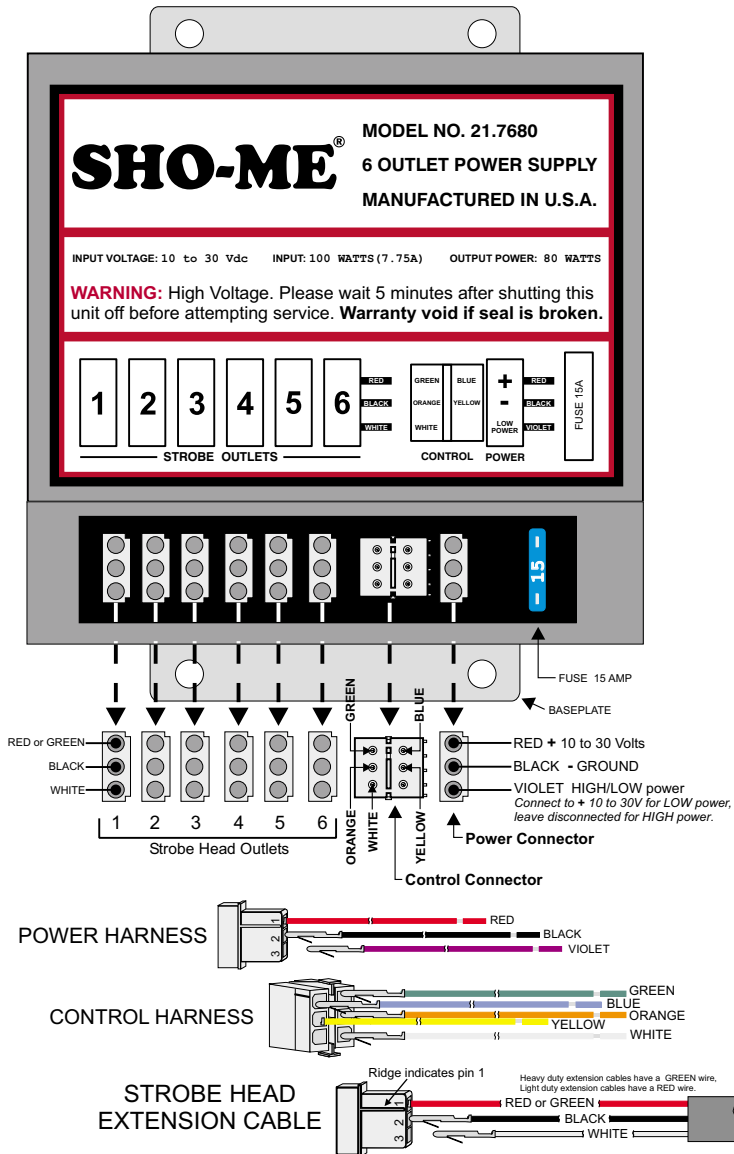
SHO-ME®

MODEL NO. 21.7680
6 OUTLET POWER SUPPLY
MANUFACTURED IN U.S.A.

INPUT VOLTAGE: 10 to 30 Vdc INPUT: 100 WATTS(7.75A) OUTPUT POWER: 80 WATTS

WARNING: High Voltage. Please wait 5 minutes after shutting this unit off before attempting service. Warranty void if seal is broken.

1 2 3 4 5 6
RED
BLACK
WHITE
STROBE OUTLETS

GREEN BLUE
ORANGE YELLOW
WHITE
CONTROL

+
-
LOW POWER
RED
BLACK
VIOLET
POWER

FUSE 15A

– 15 –

FUSE 15 AMP

BASEPLATE

RED or GREEN
BLACK
WHITE

1 2 3 4 5 6
Strobe Head Outlets

GREEN
ORANGE
WHITE
BLUE
YELLOW
Control Connector

RED + 10 to 30 Volts
BLACK - GROUND
VIOLET HIGH/LOW power
Connect to + 10 to 30V for LOW power, leave disconnected for HIGH power.
Power Connector

POWER HARNESS
1 2 3
RED
BLACK
VIOLET

CONTROL HARNESS
GREEN
BLUE
ORANGE
YELLOW
WHITE

STROBE HEAD EXTENSION CABLE
Ridge indicates pin 1
Heavy duty extension cables have a GREEN wire, Light duty extension cables have a RED wire.
1 2 3
RED or GREEN
BLACK
WHITE